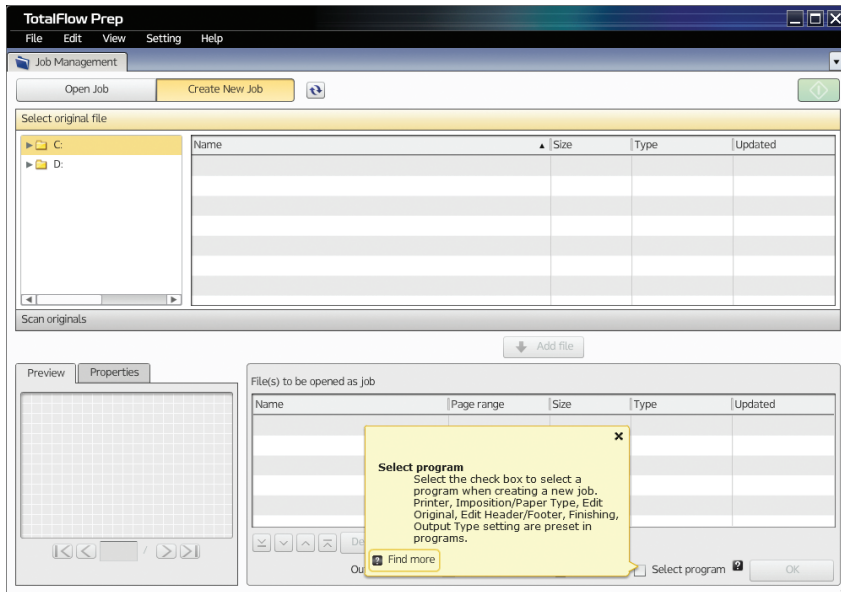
TotalFlow Prep

File Edit View Setting Help

Job Management

Open Job

Create New Job

Select original file

C:

D:

| Name | Size | Type | Updated |
|---|---|---|---|

Scan originals

Add file

Preview

Properties

/

File(s) to be opened as job

| Name | Page range | Size | Type | Updated |
|---|---|---|---|---|

De

Ou

×

Select program

Select the check box to select a program when creating a new job. Printer, Imposition/Paper Type, Edit Original, Edit Header/Footer, Finishing, Output Type setting are preset in programs.

Find more

Select program

OK